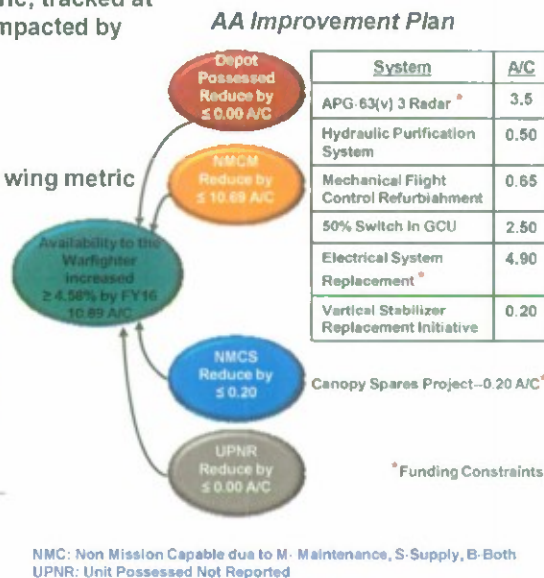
ric, tracked at
mpacted by

wing metric

AA Improvement Plan

Depot Possessed Reduce by ≤ 0.00 A/C

NMCM Reduce by ≤ 10.69 A/C

Availability to the Warfighter increased ≥ 4.58% by FY16 10.89 A/C

NMCS Reduce by ≤ 0.20

UPNR Reduce by ≤ 0.00 A/C

| System | A/C |
|---|---|
| APG-63(v) 3 Radar * | 3.5 |
| Hydraulic Purification System | 0.50 |
| Mechanical Flight Control Refurbishment | 0.65 |
| 50% Switch In GCU | 2.50 |
| Electrical System Replacement * | 4.90 |
| Vertical Stabilizer Replacement Initiative | 0.20 |

Canopy Spares Project–0.20 A/C*

*Funding Constraints

NMC: Non Mission Capable due to M- Maintenance, S-Supply, B-Both
UPNR: Unit Possessed Not Reported